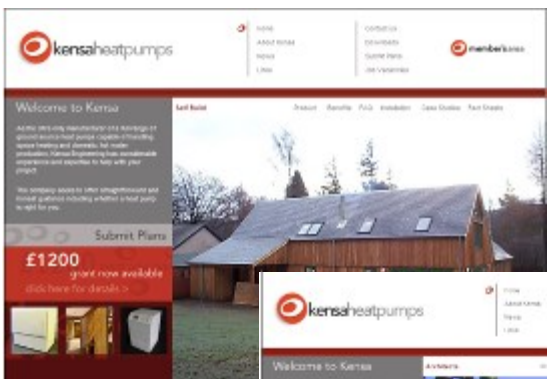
kensaheatpumps

Home
About Kensa
News
Links

Contact us
Downloads
Submit Plans
Job Vacancies

member's area

Welcome to Kensa

Self Build

Product Benefits FAQ Installation Case Studies Fact Sheets

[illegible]

Submit Plans

£1200
grant now available
click here for details >

kensaheatpumps

Home
About Kensa
News
Links

Welcome to Kensa

Architects